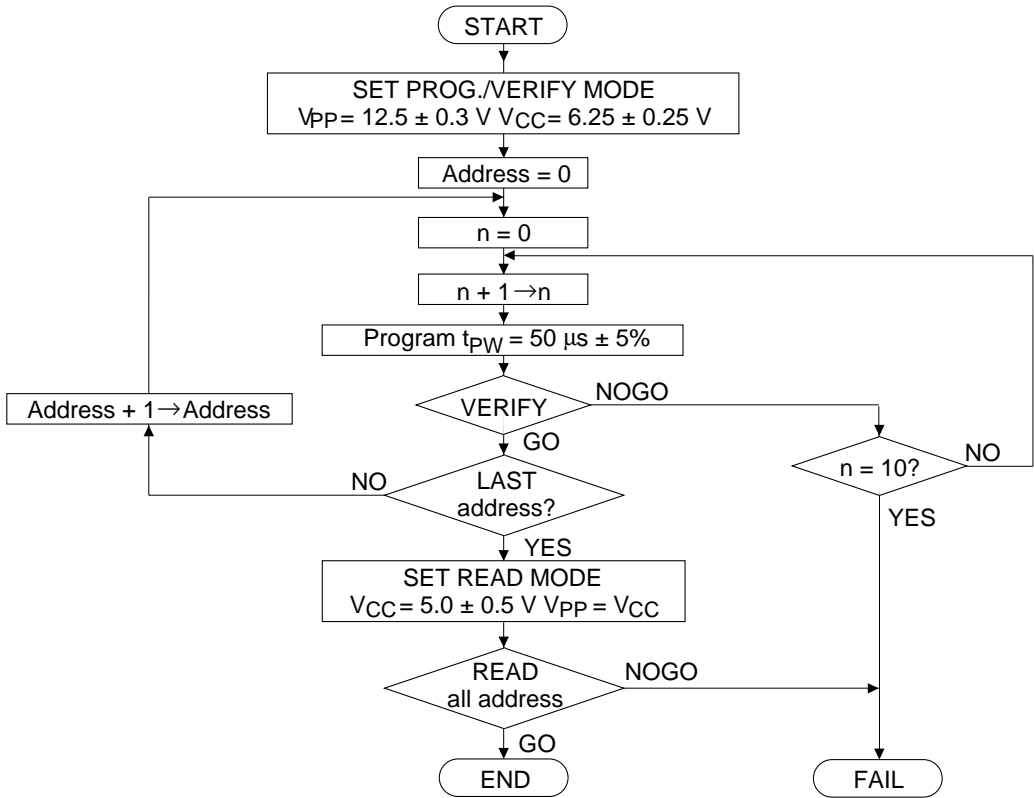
START

SET PROG./VERIFY MODE
$V_{PP}$ = 12.5 ± 0.3 V $V_{CC}$ = 6.25 ± 0.25 V

Address = 0

n = 0

n + 1 → n

Program $t_{PW}$ = 50 µs ± 5%

VERIFY

NOGO

GO

Address + 1 → Address

n = 10?

NO

YES

NO

LAST address?

YES

SET READ MODE
$V_{CC}$ = 5.0 ± 0.5 V $V_{PP}$ = $V_{CC}$

READ all address

NOGO

GO

END

FAIL